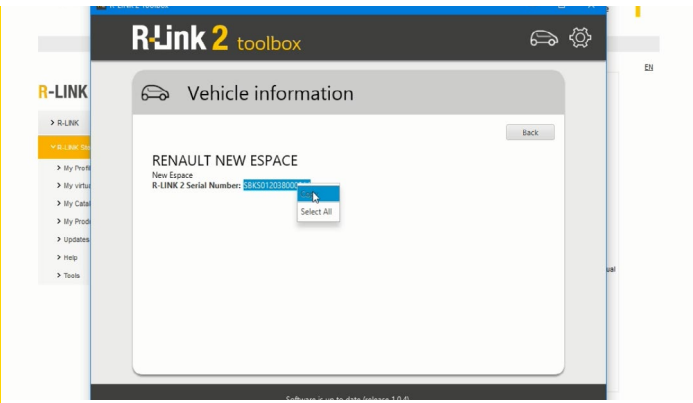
R-Link 2 toolbox

R-Link 2 toolbox

EN

R-LINK

> R-LINK

R-LINK St

> My Profi

> My virtu

> My Catal

> My Produ

> Updates

> Help

> Tools

Vehicle information

Back

RENAULT NEW ESPACE

New Espace

R-LINK 2 Serial Number: SBKS0120380000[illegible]

Select All

ual

Software is up to date (release 1.0.4)